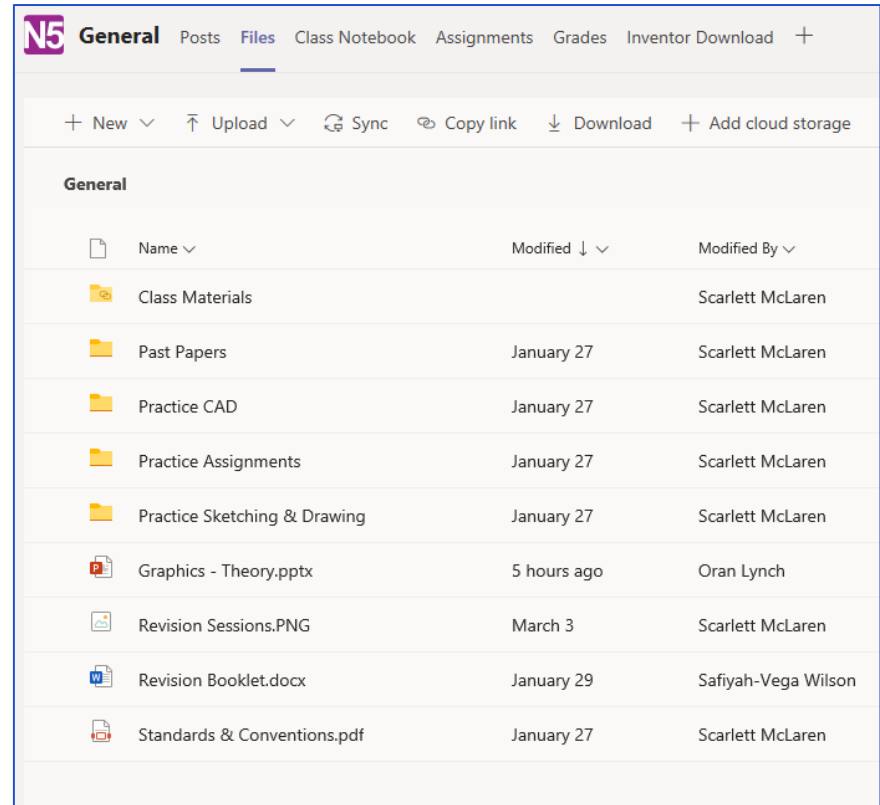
N5 General Posts Files Class Notebook Assignments Grades Inventor Download +

+ New ⌄ Upload ⌄ Sync Copy link Download + Add cloud storage

General

| | Name ⌄ | Modified ↓ ⌄ | Modified By ⌄ |
|---|---|---|---|
| | Class Materials | | Scarlett McLaren |
| | Past Papers | January 27 | Scarlett McLaren |
| | Practice CAD | January 27 | Scarlett McLaren |
| | Practice Assignments | January 27 | Scarlett McLaren |
| | Practice Sketching & Drawing | January 27 | Scarlett McLaren |
| P | Graphics - Theory.pptx | 5 hours ago | Oran Lynch |
| | Revision Sessions.PNG | March 3 | Scarlett McLaren |
| W | Revision Booklet.docx | January 29 | Safiyah-Vega Wilson |
| | Standards & Conventions.pdf | January 27 | Scarlett McLaren |